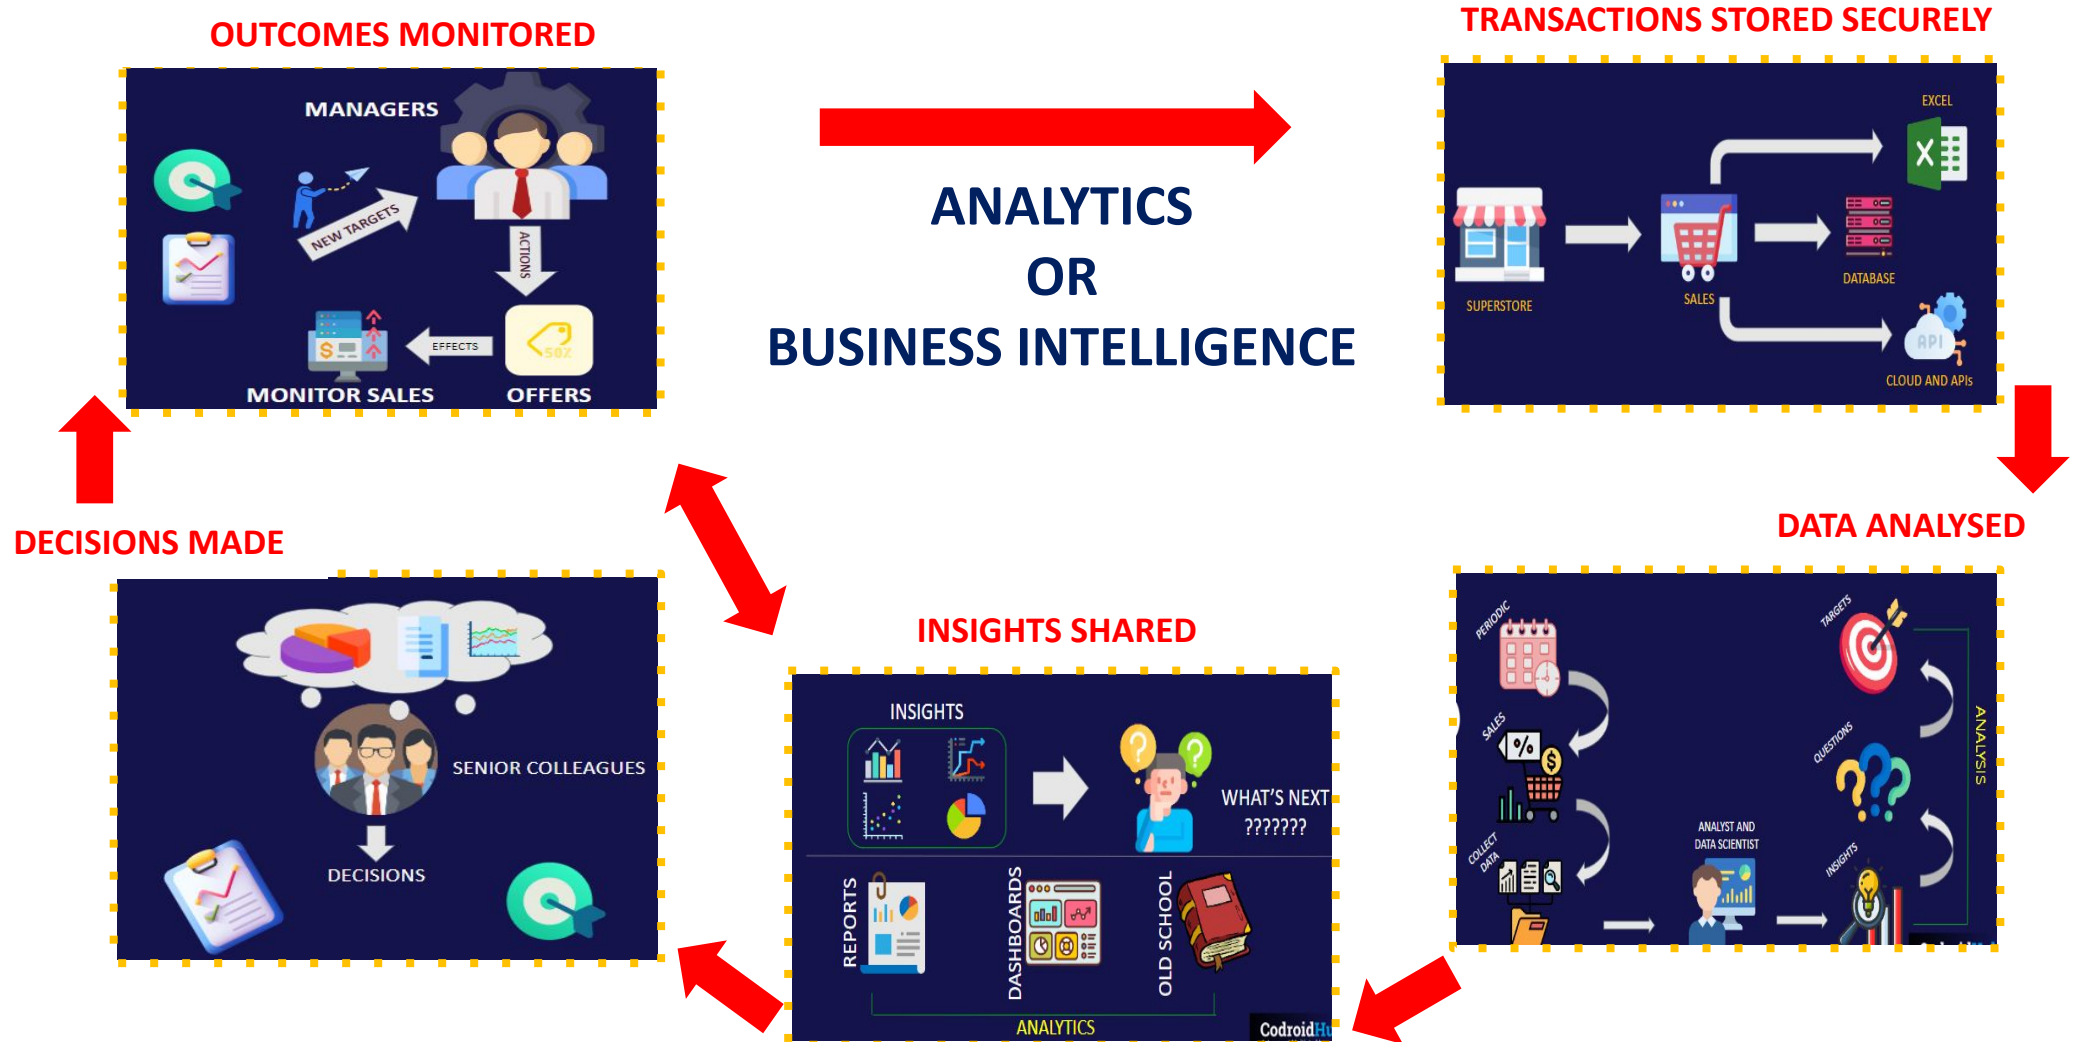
OUTCOMES MONITORED

MANAGERS

NEW TARGETS

ACTIONS

EFFECTS

50%

MONITOR SALES

OFFERS

ANALYTICS
OR
BUSINESS INTELLIGENCE

TRANSACTIONS STORED SECURELY

EXCEL

SUPERSTORE

SALES

DATABASE

API

CLOUD AND APIs

DATA ANALYSED

PERIODIC

SALES

COLLECT DATA

TARGETS

QUESTIONS

INSIGHTS

ANALYSIS

ANALYST AND DATA SCIENTIST

INSIGHTS SHARED

INSIGHTS

WHAT'S NEXT ???????

REPORTS

DASHBOARDS

OLD SCHOOL

ANALYTICS

CodroidHu

DECISIONS MADE

SENIOR COLLEAGUES

DECISIONS